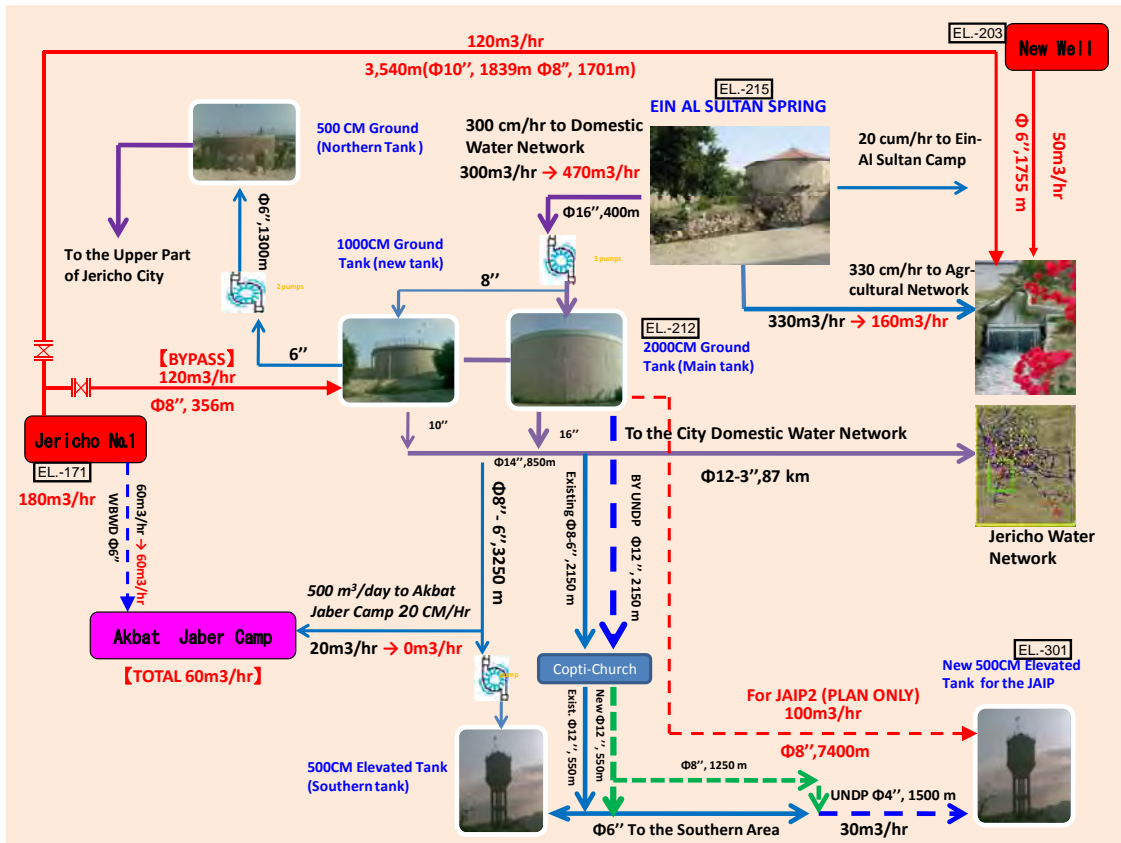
120m3/hr
3,540m(Φ10'', 1839m Φ8'', 1701m)

EL.-203
New Well

Φ 6'',1755 m
50m3/hr

500 CM Ground (Northern Tank )

To the Upper Part of Jericho City

Φ6'',1300m

2pumps

EL.-215
EIN AL SULTAN SPRING

300 cm/hr to Domestic Water Network
300m3/hr → 470m3/hr

Φ16'',400m

3 pumps

20 cum/hr to Ein-Al Sultan Camp

1000CM Ground Tank (new tank)

8''

330 cm/hr to Agr-cultural Network
330m3/hr → 160m3/hr

EL.-212
2000CM Ground Tank (Main tank)

6''

【BYPASS】
120m3/hr
Φ8'', 356m

10''
16''

To the City Domestic Water Network

Jericho No.1
EL.-171
180m3/hr

Φ14'',850m

Φ12-3'',87 km

WBWD Φ6''
60m3/hr → 60m3/hr

Φ8''- 6'',3250 m

Existing Φ8-6'',2150 m

BY UNDP Φ12'', 2150 m

Jericho Water Network

500 $m^3$/day to Akbat Jaber Camp 20 CM/Hr
20m3/hr → 0m3/hr

Akbat Jaber Camp
【TOTAL 60m3/hr】

Copti-Church

EL.-301
New 500CM Elevated Tank for the JAIP

For JAIP2 (PLAN ONLY)
100m3/hr
Φ8'',7400m

Exist. Φ12'', 550m
New Φ12'', 550m

Φ8'', 1250 m

500CM Elevated Tank (Southern tank)

UNDP Φ4'', 1500 m

Φ6'' To the Southern Area
30m3/hr